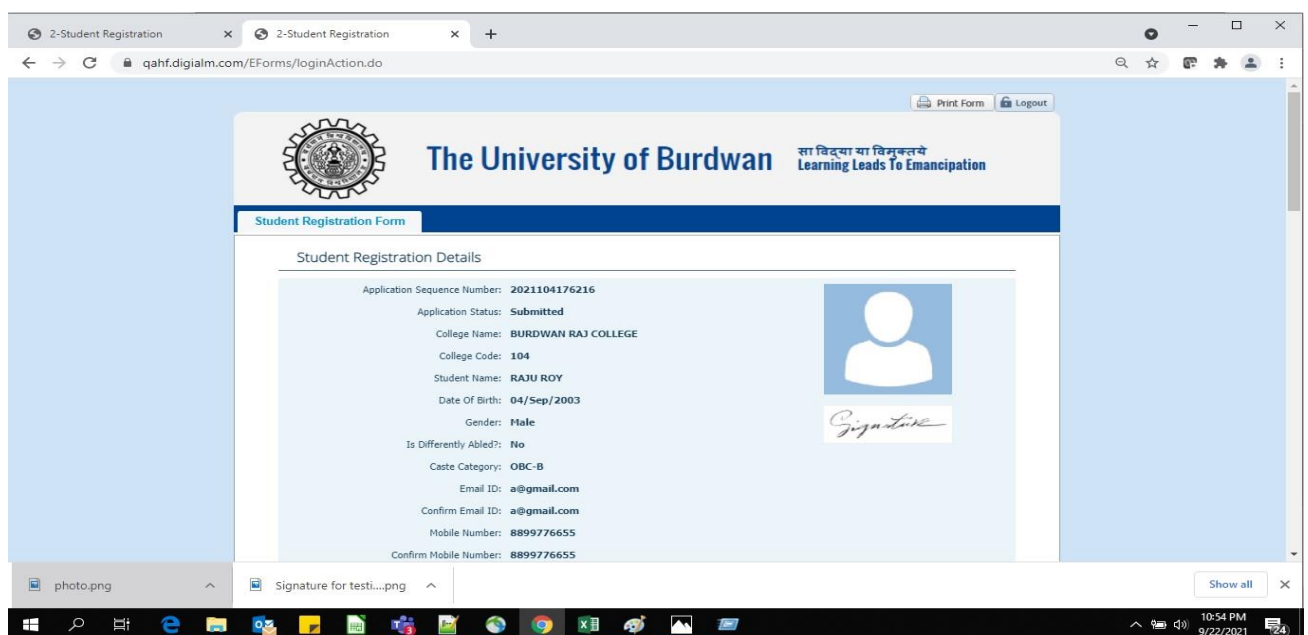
2-Student Registration ×
2-Student Registration ×
+

qahf.digialm.com/EForms/loginAction.do

Print Form
Logout

The University of Burdwan
सा विद्या या विमुक्तये
Learning Leads To Emancipation

Student Registration Form

Student Registration Details

| | |
|---|---|
| Application Sequence Number: | 2021104176216 |
| Application Status: | Submitted |
| College Name: | BURDWAN RAJ COLLEGE |
| College Code: | 104 |
| Student Name: | RAJU ROY |
| Date Of Birth: | 04/Sep/2003 |
| Gender: | Male |
| Is Differently Abled?: | No |
| Caste Category: | OBC-B |
| Email ID: | a@gmail.com |
| Confirm Email ID: | a@gmail.com |
| Mobile Number: | 8899776655 |
| Confirm Mobile Number: | 8899776655 |

Signature

photo.png
Signature for testi....png
Show all
×

10:54 PM
9/22/2021
24